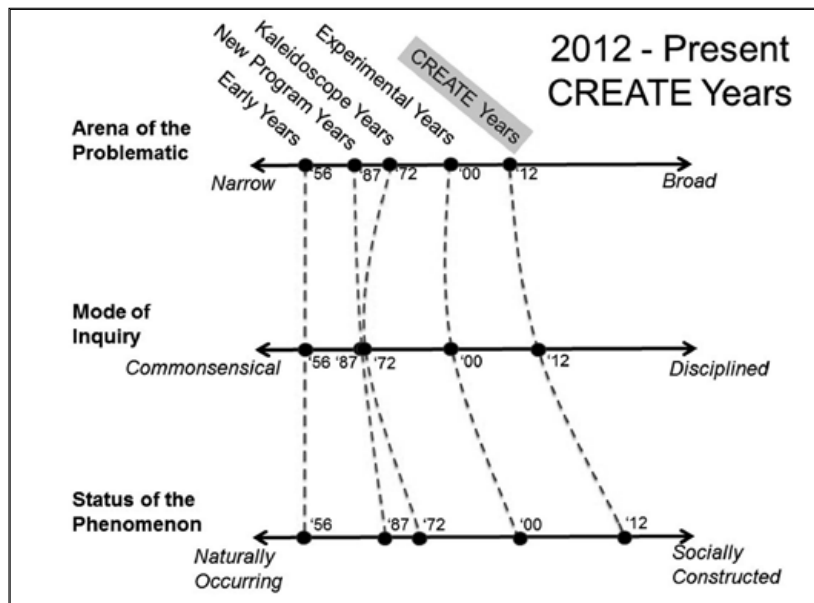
2012 - Present
CREATE Years

Early Years
New Program Years
Kaleidoscope Years
Experimental Years
CREATE Years

Arena of the Problematic
'56 '87 '72 '00 '12
Narrow
Broad

Mode of Inquiry
'56 '87 '72 '00 '12
Commonsensical
Disciplined

Status of the Phenomenon
'56 '87 '72 '00 '12
Naturally Occurring
Socially Constructed